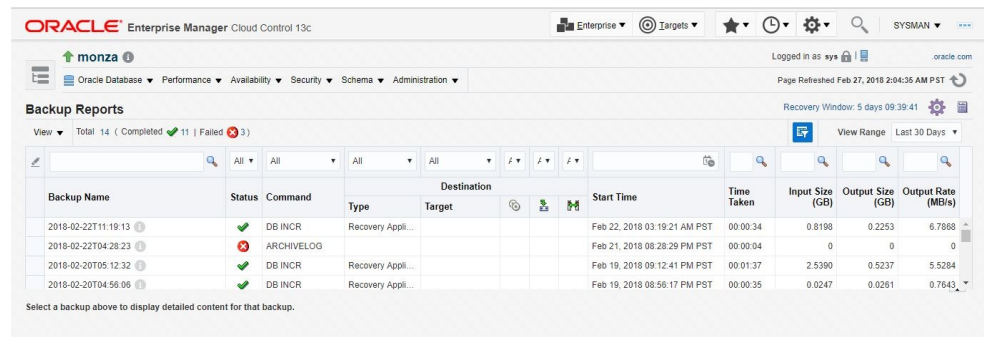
ORACLE Enterprise Manager Cloud Control 13c

Enterprise ▾ Targets ▾ ▾ ▾ ▾ SYSMAN ▾

monza

Logged in as sys .oracle.com

Oracle Database ▾ Performance ▾ Availability ▾ Security ▾ Schema ▾ Administration ▾

Page Refreshed Feb 27, 2018 2:04:35 AM PST

Backup Reports

Recovery Window: 5 days 09:39:41

View ▾ Total 14 ( Completed 11 | Failed 3 )

View Range Last 30 Days ▾

All ▾ All ▾ All ▾ All ▾

| Backup Name | Status | Command | Destination Type | Destination Target | | | | Start Time | Time Taken | Input Size (GB) | Output Size (GB) | Output Rate (MB/s) |
|---|---|---|---|---|---|---|---|---|---|---|---|---|
| 2018-02-22T11:19:13 | ✔ | DB INCR | Recovery Appli... | | | | | Feb 22, 2018 03:19:21 AM PST | 00:00:34 | 0.8198 | 0.2253 | 6.7868 |
| 2018-02-22T04:28:23 | ✖ | ARCHIVELOG | | | | | | Feb 21, 2018 08:28:29 PM PST | 00:00:04 | 0 | 0 | 0 |
| 2018-02-20T05:12:32 | ✔ | DB INCR | Recovery Appli... | | | | | Feb 19, 2018 09:12:41 PM PST | 00:01:37 | 2.5390 | 0.5237 | 5.5284 |
| 2018-02-20T04:56:06 | ✔ | DB INCR | Recovery Appli... | | | | | Feb 19, 2018 08:56:17 PM PST | 00:00:35 | 0.0247 | 0.0261 | 0.7643 |

Select a backup above to display detailed content for that backup.